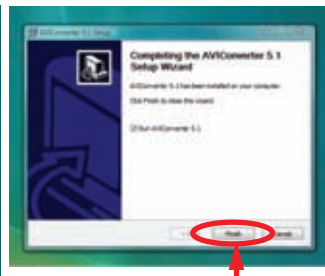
AVIConverter 5.1 Setup

Completing the AVIConverter 5.1 Setup Wizard

AVIConverter 5.1 has been installed on your computer.

Click Finish to close this wizard.

Run AVIConverter 5.1

< Back Finish Cancel